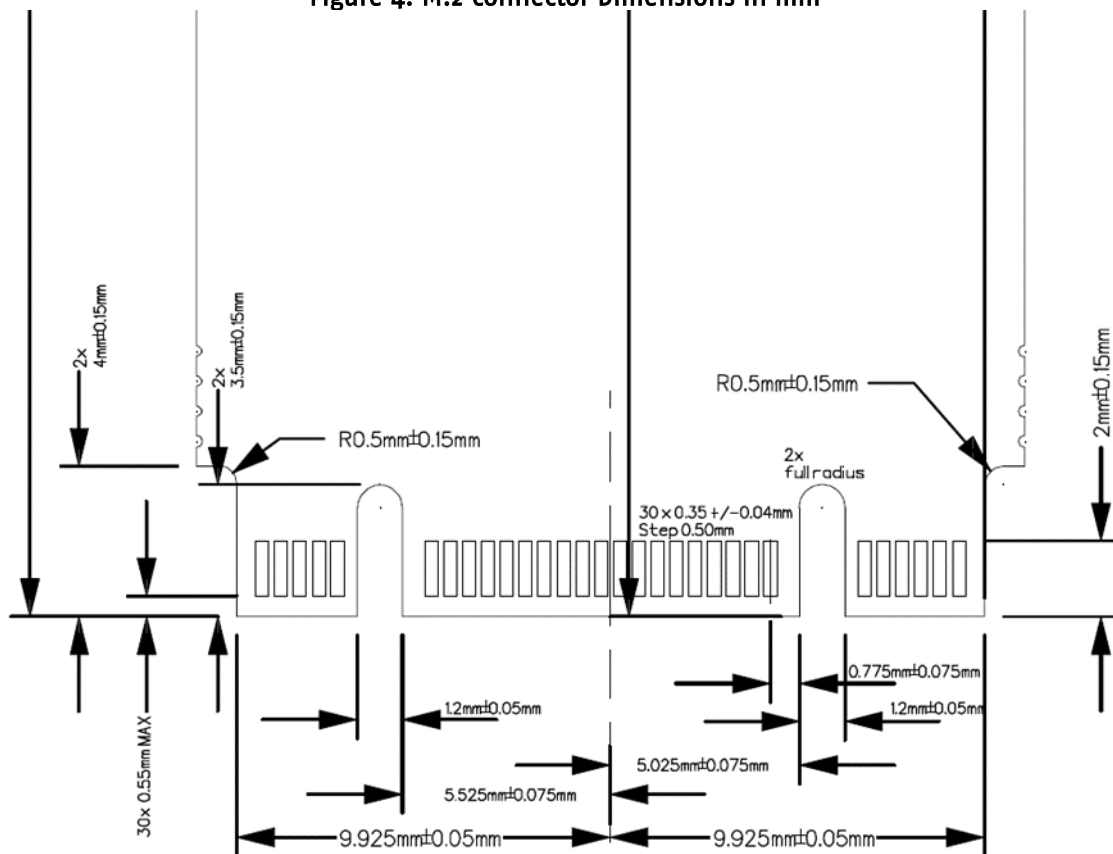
Figure 4: M.2 connector Dimensions in mm

2x 4mm±0.15mm

2x 3.5mm±0.15mm

R0.5mm±0.15mm

R0.5mm±0.15mm

2mm±0.15mm

2x full radius

30 x 0.35 +/-0.04mm Step 0.50mm

30x 0.55mm MAX

1.2mm±0.05mm

0.775mm±0.075mm

1.2mm±0.05mm

5.025mm±0.075mm

5.525mm±0.075mm

9.925mm±0.05mm

9.925mm±0.05mm